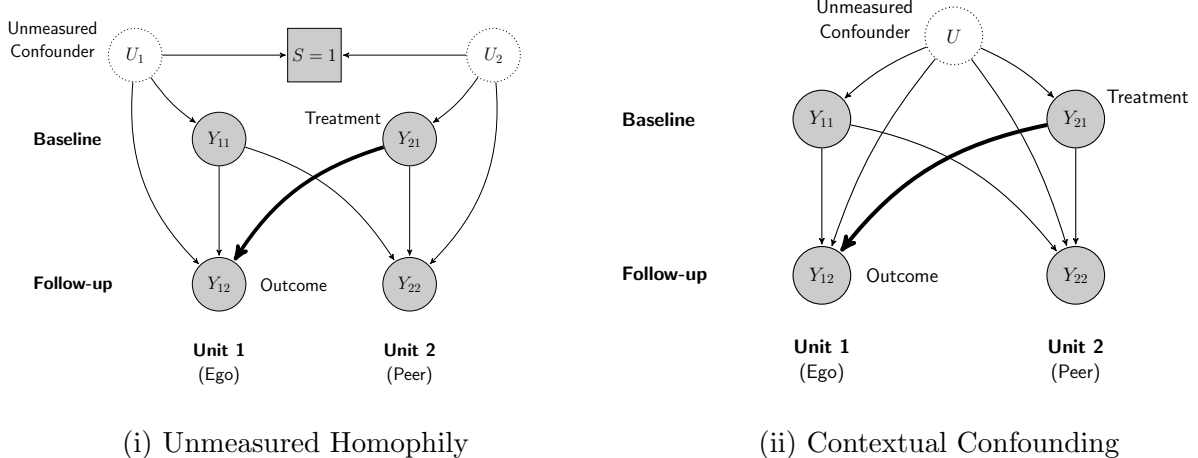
Unmeasured Confounder $U_1$ $S=1$ $U_2$

Baseline $Y_{11}$ Treatment $Y_{21}$

Follow-up $Y_{12}$ Outcome $Y_{22}$

Unit 1 (Ego) Unit 2 (Peer)

(i) Unmeasured Homophily

Unmeasured Confounder $U$

Baseline $Y_{11}$ $Y_{21}$ Treatment

Follow-up $Y_{12}$ Outcome $Y_{22}$

Unit 1 (Ego) Unit 2 (Peer)

(ii) Contextual Confounding